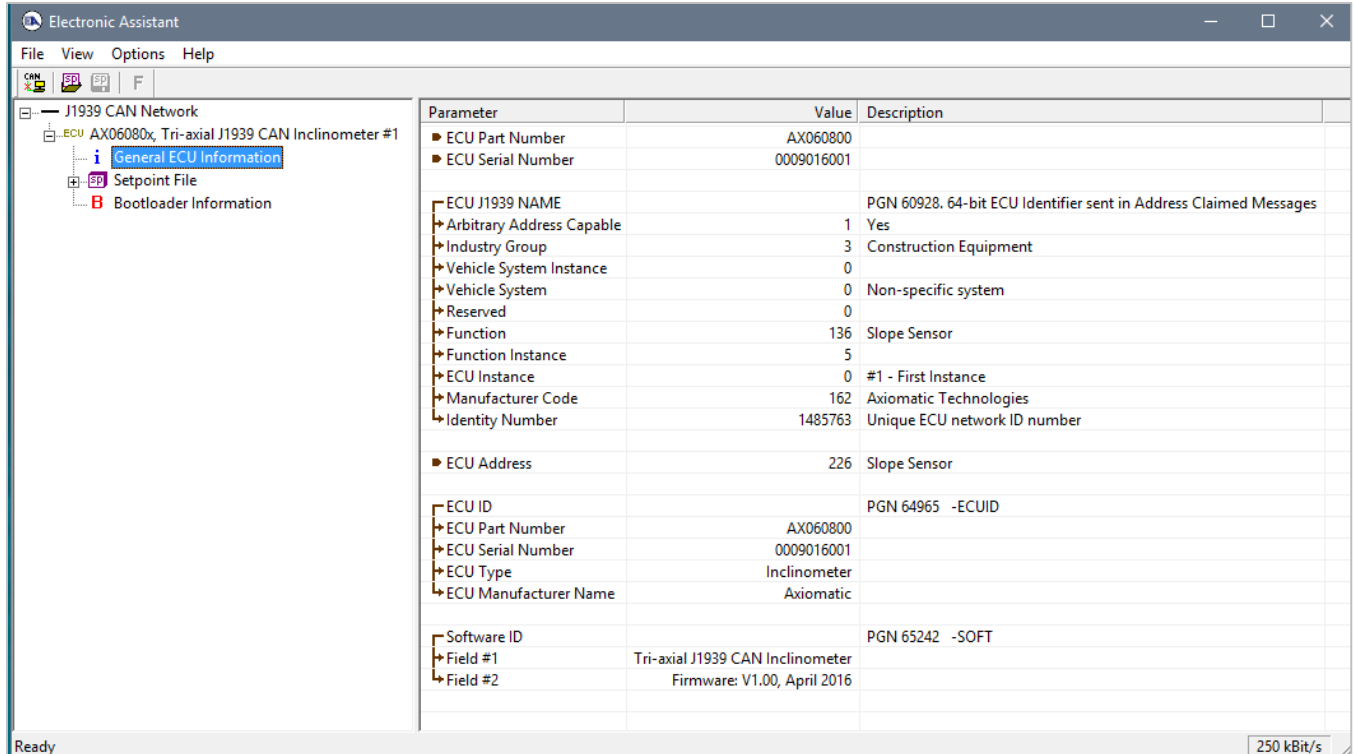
Electronic Assistant

File View Options Help

CAN SP SP F

J1939 CAN Network
ECU AX06080x, Tri-axial J1939 CAN Inclinometer #1
i General ECU Information
SP Setpoint File
B Bootloader Information

| Parameter | Value | Description |
|---|---|---|
| ECU Part Number | AX060800 | |
| ECU Serial Number | 0009016001 | |
| | | |
| ECU J1939 NAME | | PGN 60928. 64-bit ECU Identifier sent in Address Claimed Messages |
| Arbitrary Address Capable | 1 | Yes |
| Industry Group | 3 | Construction Equipment |
| Vehicle System Instance | 0 | |
| Vehicle System | 0 | Non-specific system |
| Reserved | 0 | |
| Function | 136 | Slope Sensor |
| Function Instance | 5 | |
| ECU Instance | 0 | #1 - First Instance |
| Manufacturer Code | 162 | Axiomatic Technologies |
| Identity Number | 1485763 | Unique ECU network ID number |
| | | |
| ECU Address | 226 | Slope Sensor |
| | | |
| ECU ID | | PGN 64965 -ECUID |
| ECU Part Number | AX060800 | |
| ECU Serial Number | 0009016001 | |
| ECU Type | Inclinometer | |
| ECU Manufacturer Name | Axiomatic | |
| | | |
| Software ID | | PGN 65242 -SOFT |
| Field #1 | Tri-axial J1939 CAN Inclinometer | |
| Field #2 | Firmware: V1.00, April 2016 | |

Ready 250 kBit/s